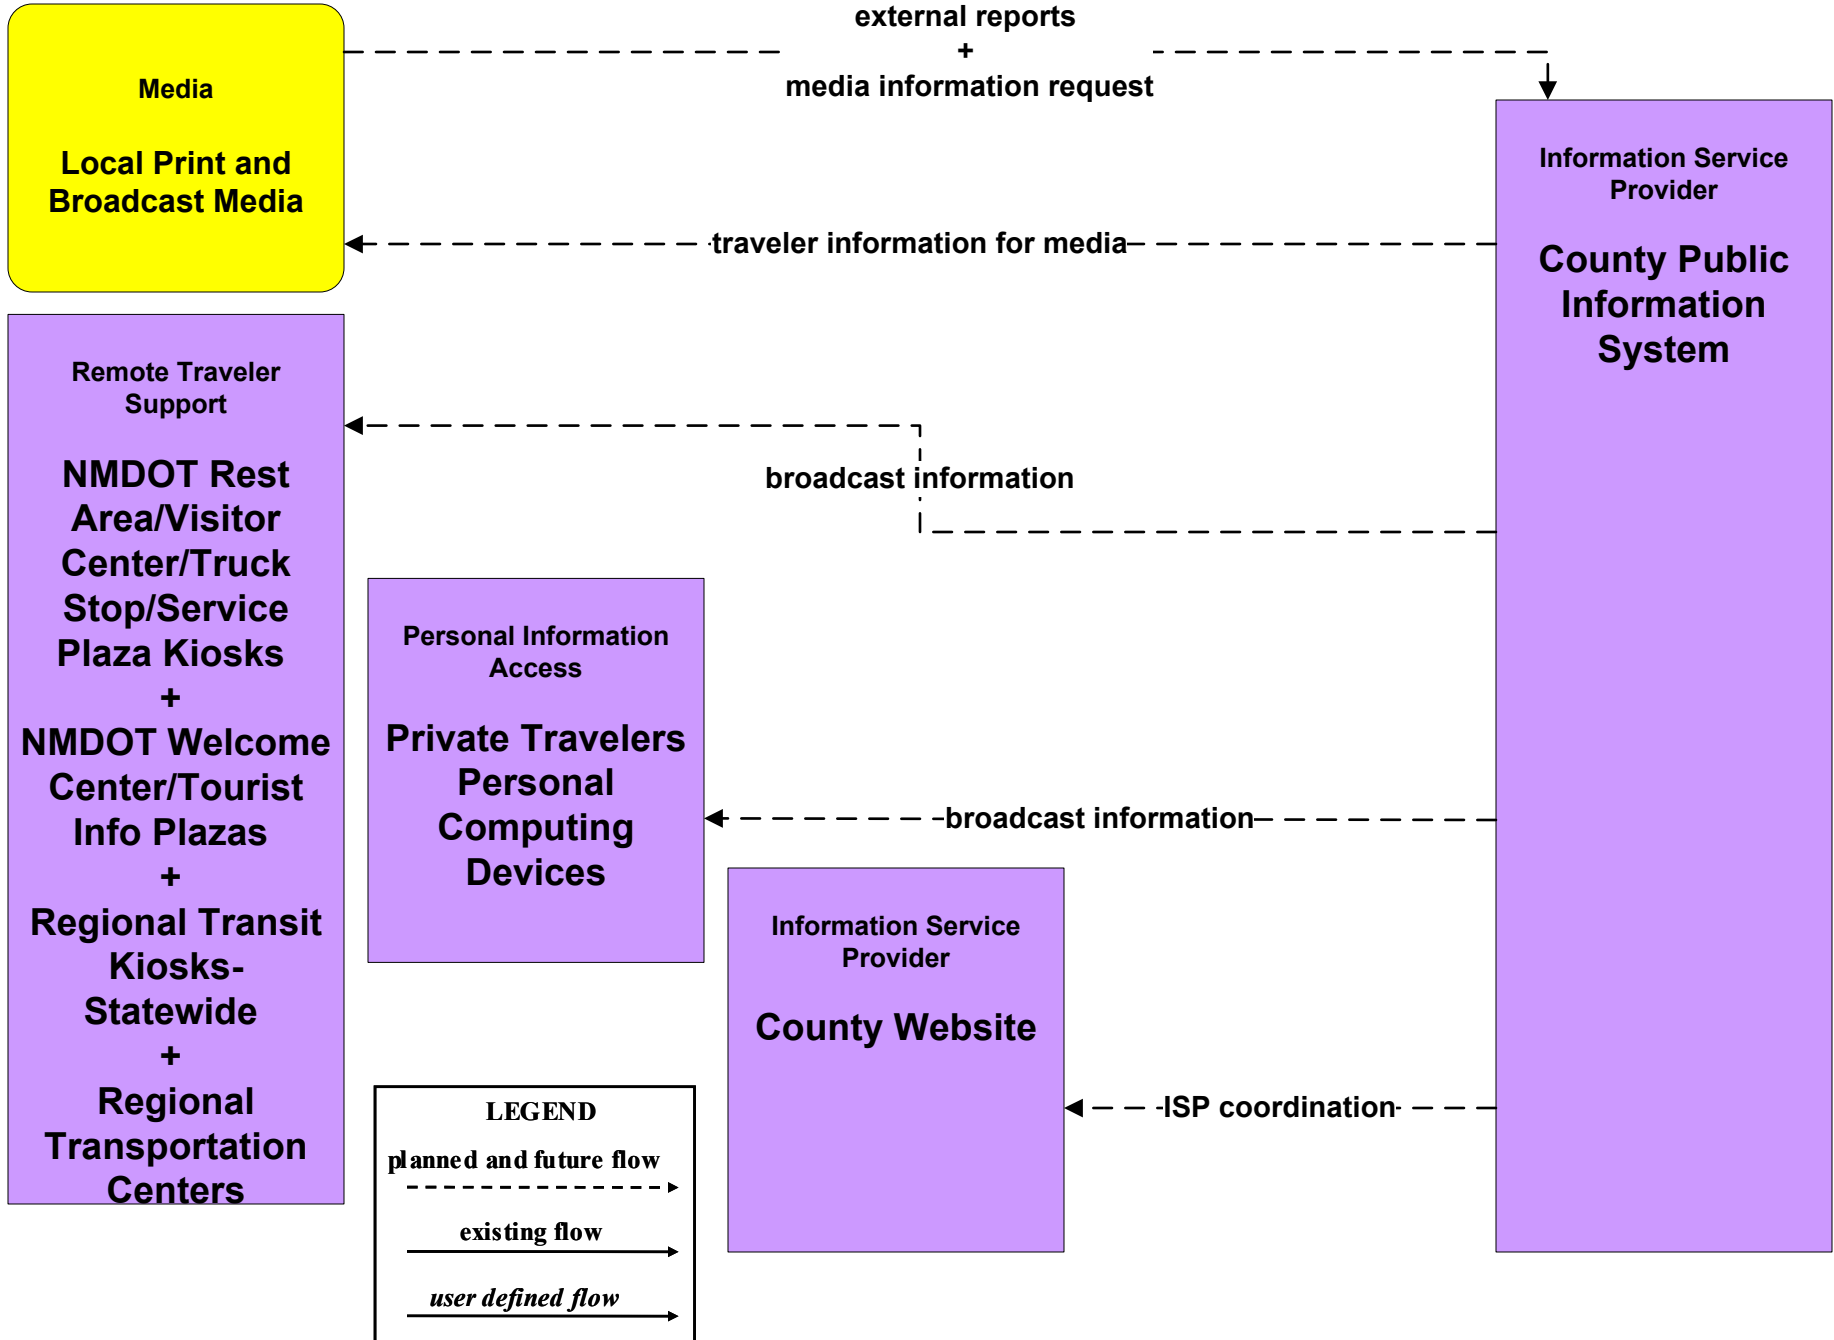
Media

Local Print and Broadcast Media

external reports
+
media information request

Information Service Provider

County Public Information System

traveler information for media

Remote Traveler Support

NMDOT Rest Area/Visitor Center/Truck Stop/Service Plaza Kiosks
+
NMDOT Welcome Center/Tourist Info Plazas
+
Regional Transit Kiosks-Statewide
+
Regional Transportation Centers

broadcast information

Personal Information Access

Private Travelers Personal Computing Devices

broadcast information

Information Service Provider

County Website

ISP coordination

LEGEND
planned and future flow
existing flow
user defined flow